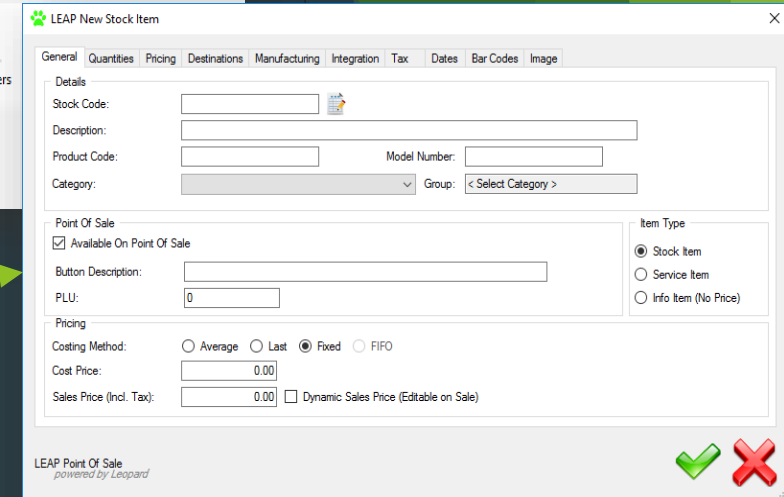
LEAP New Stock Item

General | Quantities | Pricing | Destinations | Manufacturing | Integration | Tax | Dates | Bar Codes | Image

Details
Stock Code:
Description:
Product Code:
Model Number:
Category:
Group: < Select Category >

Point Of Sale
Available On Point Of Sale
Button Description:
PLU: 0

Item Type
Stock Item
Service Item
Info Item (No Price)

Pricing
Costing Method: Average Last Fixed FIFO
Cost Price: 0.00
Sales Price (Incl. Tax): 0.00 Dynamic Sales Price (Editable on Sale)

LEAP Point Of Sale
powered by Leopard

ers